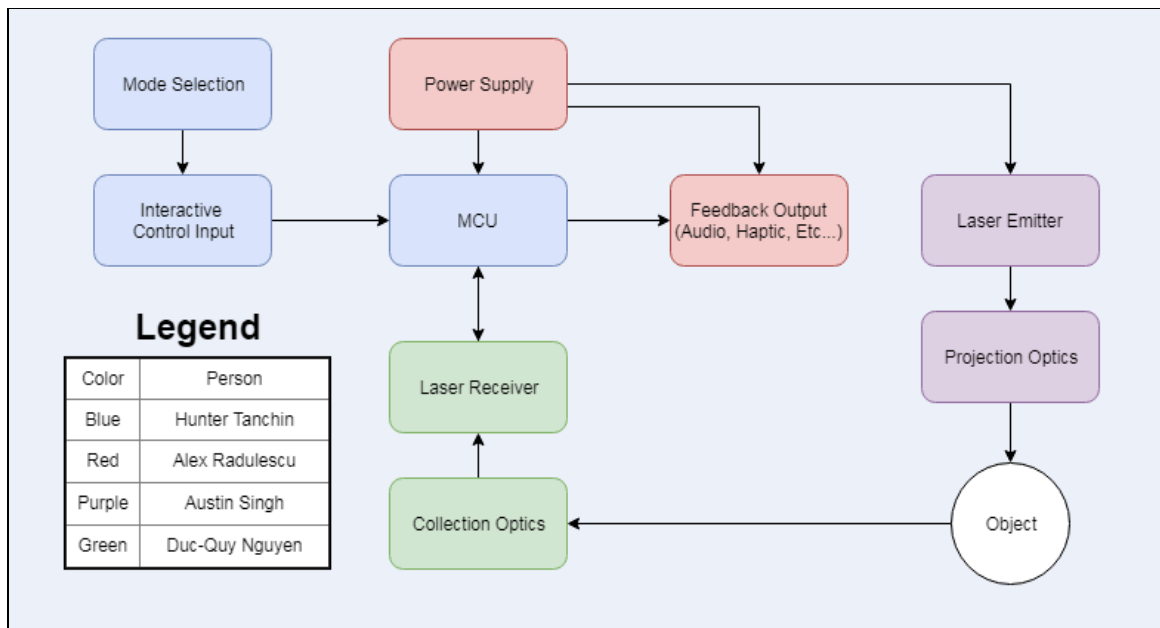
Mode Selection

Power Supply

Interactive Control Input

MCU

Feedback Output (Audio, Haptic, Etc...)

Laser Emitter

Projection Optics

Laser Receiver

Collection Optics

Object

Legend

| Color | Person |
|---|---|
| Blue | Hunter Tanchin |
| Red | Alex Radulescu |
| Purple | Austin Singh |
| Green | Duc-Quy Nguyen |